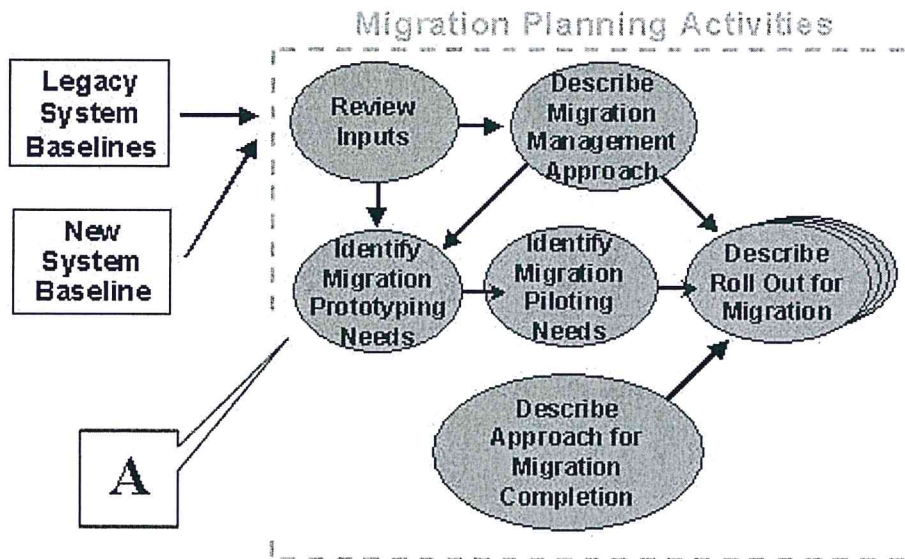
Migration Planning Activities

Legacy System Baselines

New System Baseline

Review Inputs

Describe Migration Management Approach

Identify Migration Prototyping Needs

Identify Migration Piloting Needs

Describe Roll Out for Migration

Describe Approach for Migration Completion

A